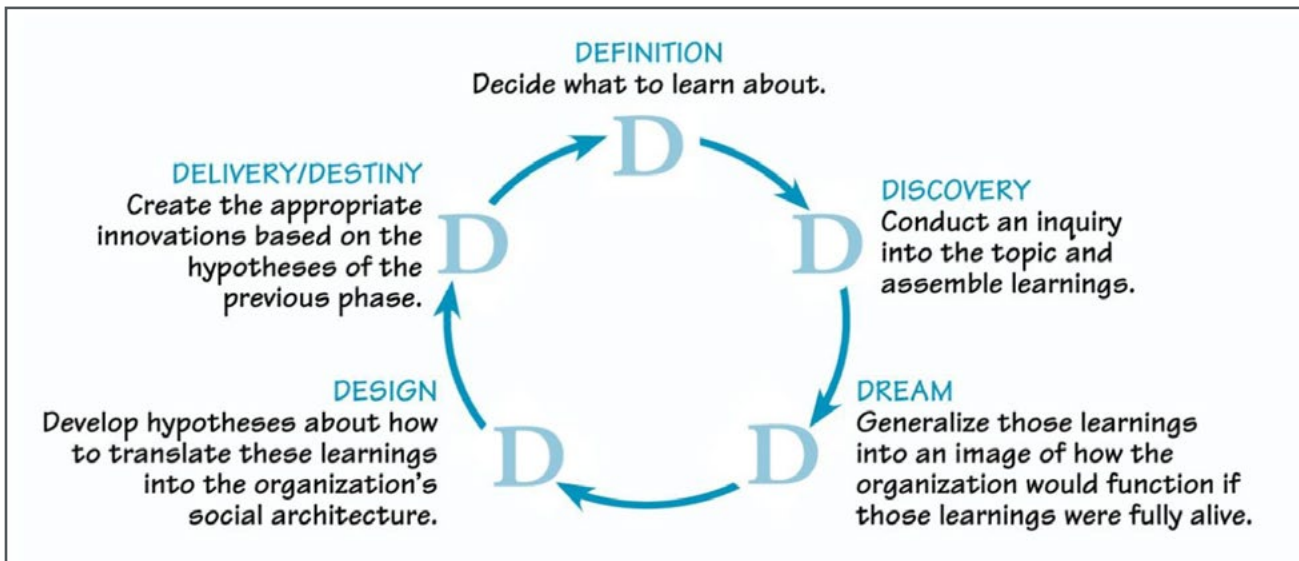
DEFINITION
Decide what to learn about.

D

DISCOVERY
Conduct an inquiry into the topic and assemble learnings.

D

DREAM
Generalize those learnings into an image of how the organization would function if those learnings were fully alive.

D

DESIGN
Develop hypotheses about how to translate these learnings into the organization's social architecture.

D

DELIVERY/DESTINY
Create the appropriate innovations based on the hypotheses of the previous phase.

D